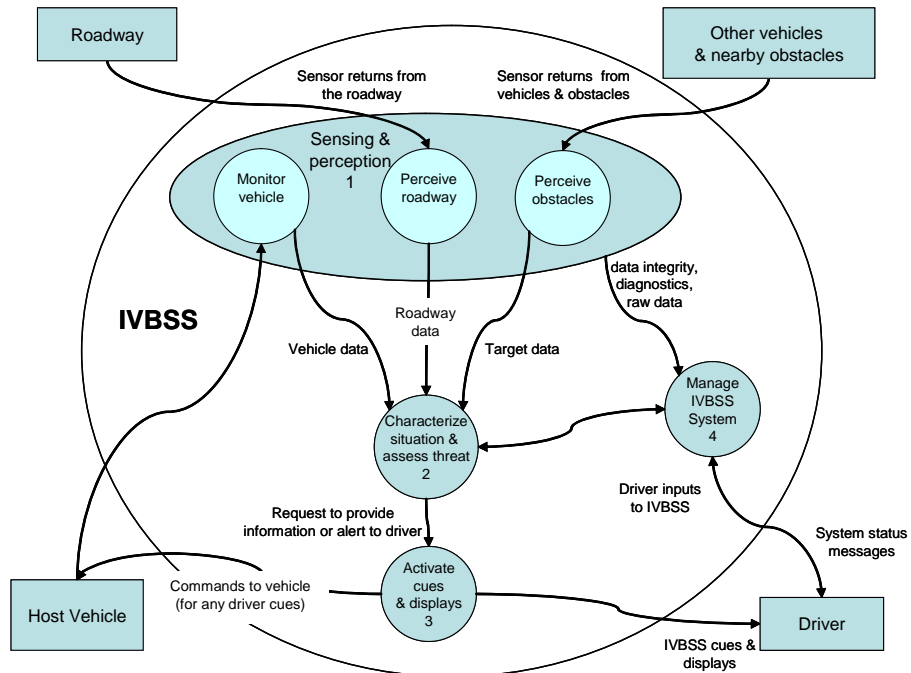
Roadway

Other vehicles & nearby obstacles

Sensor returns from the roadway

Sensor returns from vehicles & obstacles

Sensing & perception 1

Monitor vehicle

Perceive roadway

Perceive obstacles

data integrity, diagnostics, raw data

IVBSS

Roadway data

Vehicle data

Target data

Manage IVBSS System 4

Characterize situation & assess threat 2

Driver inputs to IVBSS

Request to provide information or alert to driver

System status messages

Commands to vehicle (for any driver cues)

Activate cues & displays 3

Host Vehicle

Driver

IVBSS cues & displays